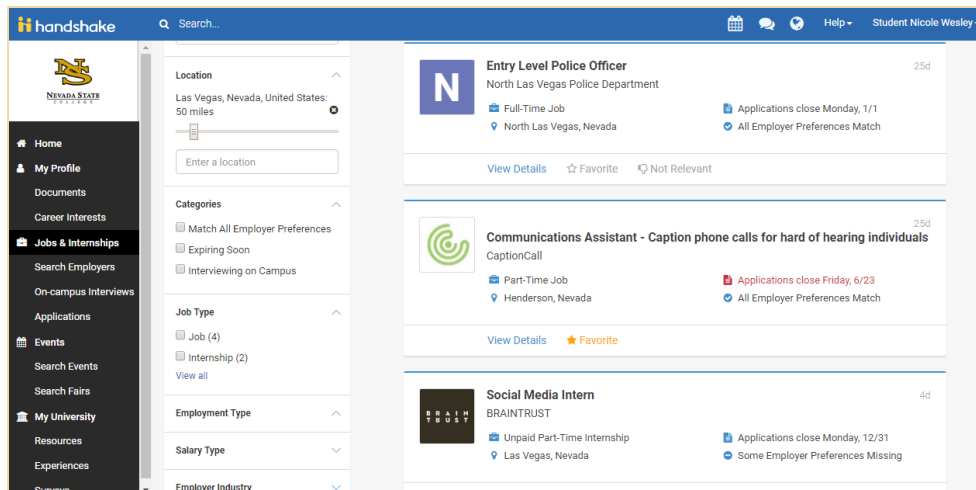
handshake
Search...
Help
Student Nicole Wesley

NS
NEVADA STATE COLLEGE

Home
My Profile
Documents
Career Interests
Jobs & Internships
Search Employers
On-campus Interviews
Applications
Events
Search Events
Search Fairs
My University
Resources
Experiences
Surveys

Location
Las Vegas, Nevada, United States: 50 miles
Enter a location

Categories
Match All Employer Preferences
Expiring Soon
Interviewing on Campus

Job Type
Job (4)
Internship (2)
View all

Employment Type

Salary Type

Employer Industry

N
Entry Level Police Officer
North Las Vegas Police Department
25d
Full-Time Job
North Las Vegas, Nevada
Applications close Monday, 1/1
All Employer Preferences Match
View Details
Favorite
Not Relevant

Communications Assistant - Caption phone calls for hard of hearing individuals
CaptionCall
25d
Part-Time Job
Henderson, Nevada
Applications close Friday, 6/23
All Employer Preferences Match
View Details
Favorite

BRAIN TRUST
Social Media Intern
BRAINTRUST
4d
Unpaid Part-Time Internship
Las Vegas, Nevada
Applications close Monday, 12/31
Some Employer Preferences Missing